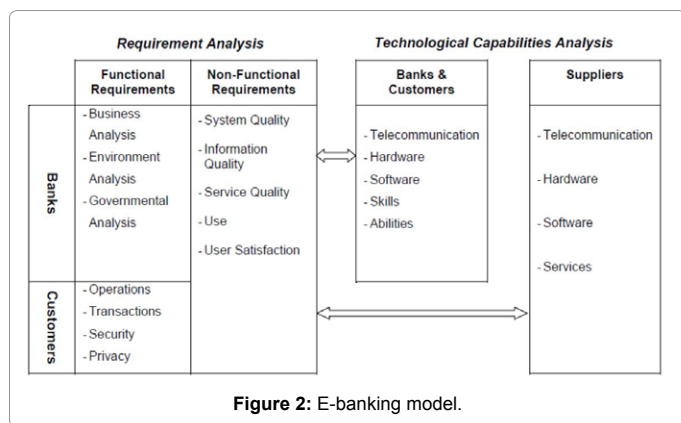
Requirement Analysis

Technological Capabilities Analysis

Functional Requirements

Non-Functional Requirements

Banks & Customers

Suppliers

Banks

- Business Analysis
- Environment Analysis
- Governmental Analysis

- System Quality
- Information Quality
- Service Quality
- Use
- User Satisfaction

- Telecommunication
- Hardware
- Software
- Skills
- Abilities

- Telecommunication
- Hardware
- Software
- Services

Customers

- Operations
- Transactions
- Security
- Privacy

Figure 2: E-banking model.